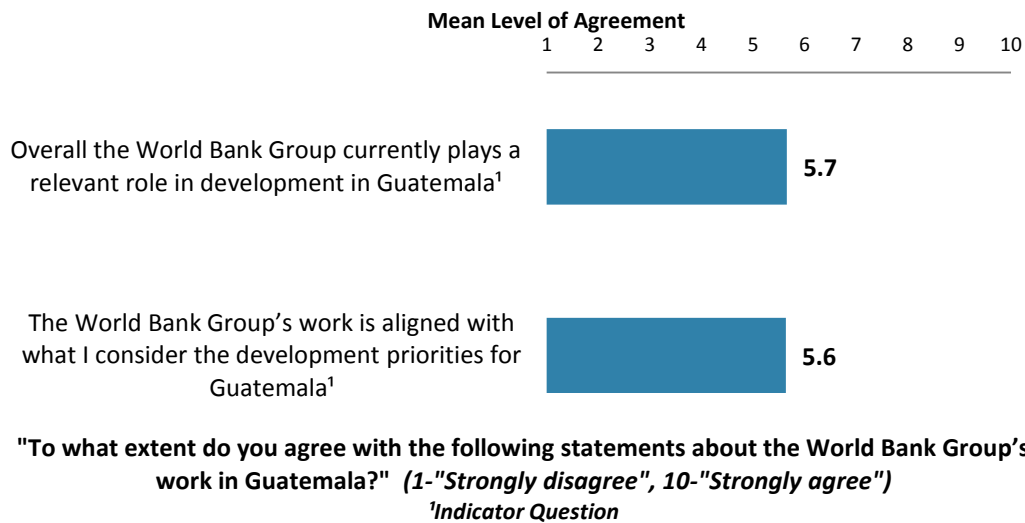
Mean Level of Agreement
1 2 3 4 5 6 7 8 9 10

Overall the World Bank Group currently plays a relevant role in development in Guatemala¹

5.7

The World Bank Group's work is aligned with what I consider the development priorities for Guatemala¹

5.6

"To what extent do you agree with the following statements about the World Bank Group's work in Guatemala?" *(1-"Strongly disagree", 10-"Strongly agree")*
*¹Indicator Question*